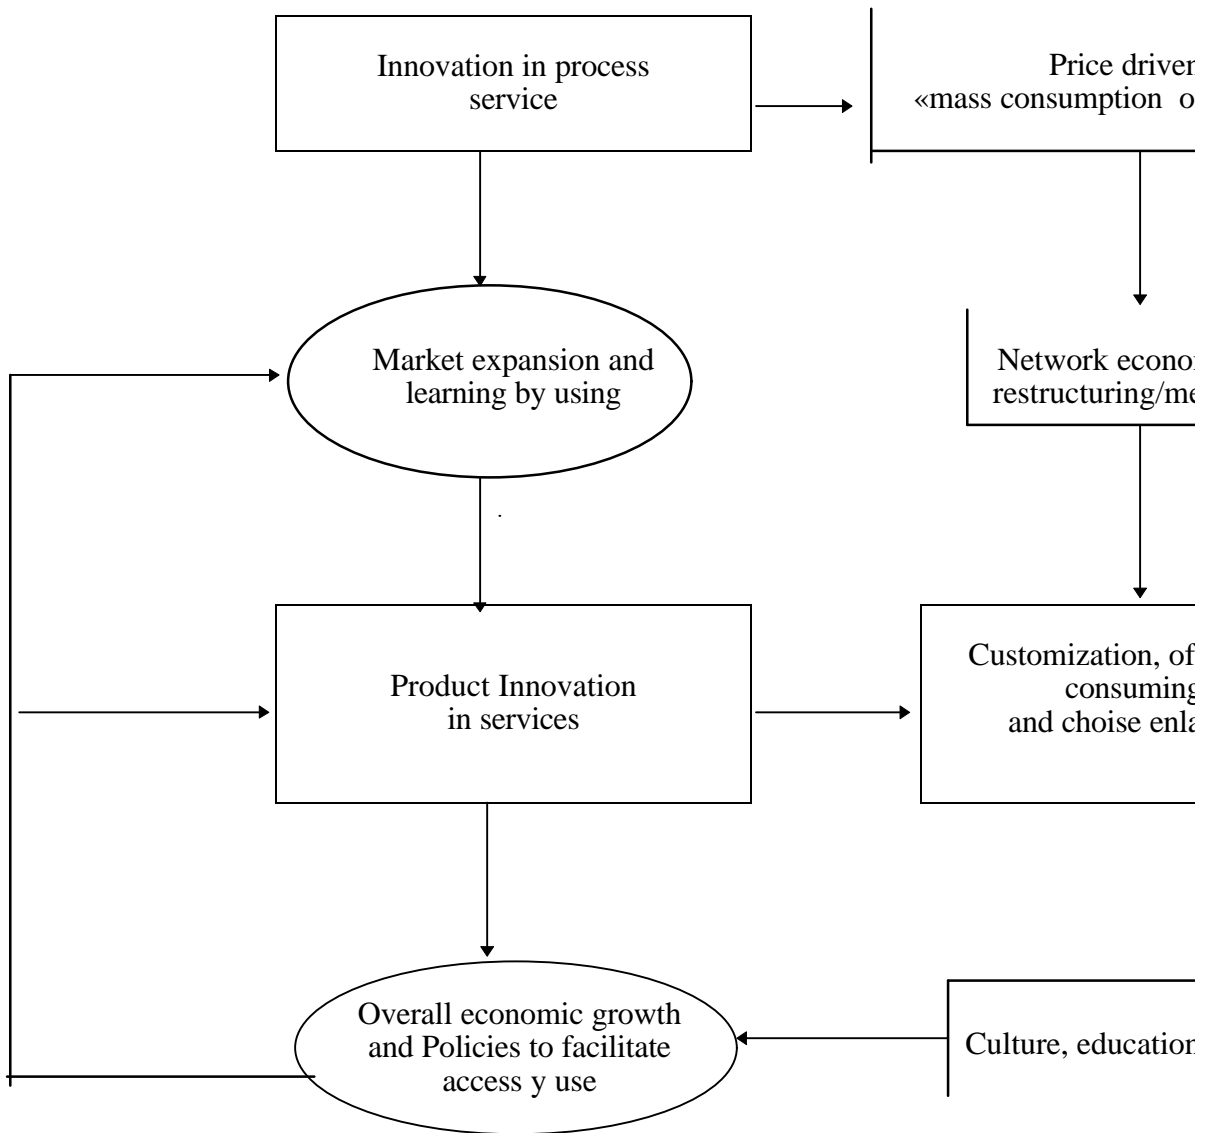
Innovation in process service

Price driven «mass consumption o

Market expansion and learning by using

Network econo restructuring/me

Product Innovation in services

Customization, of consuming and choise enla

Overall economic growth and Policies to facilitate access y use

Culture, education